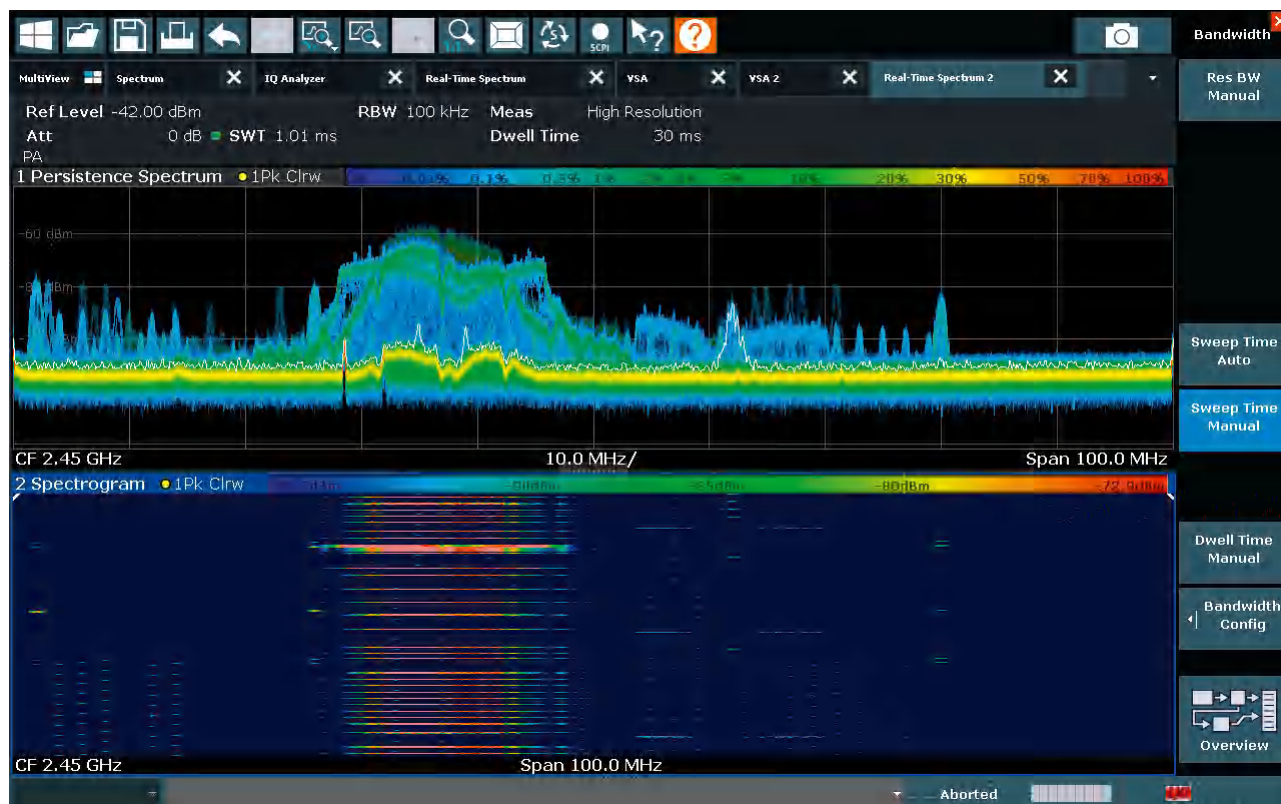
SCPI

Bandwidth

MultiView Spectrum IQ Analyzer Real-Time Spectrum VSA VSA 2 Real-Time Spectrum 2

Res BW Manual

Ref Level -42.00 dBm RBW 100 kHz Meas High Resolution
Att 0 dB SWT 1.01 ms Dwell Time 30 ms
PA

1 Persistence Spectrum 1Pk Clrw
0.01% 0.1% 0.5% 1% 10% 20% 30% 50% 70% 100%

-60 dBm
-80 dBm

CF 2.45 GHz 10.0 MHz/ Span 100.0 MHz

Sweep Time Auto

Sweep Time Manual

2 Spectrogram 1Pk Clrw
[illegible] -90dBm -85dBm -80dBm -72.0dBm

Dwell Time Manual

Bandwidth Config

Overview

CF 2.45 GHz Span 100.0 MHz

Aborted